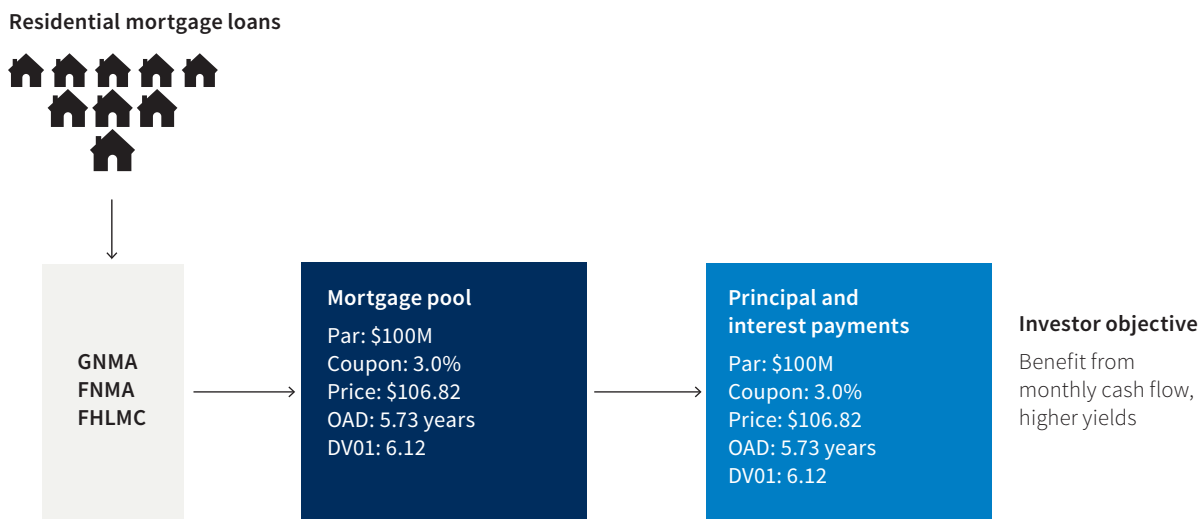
Residential mortgage loans

GNMA
FNMA
FHLMC

Mortgage pool
Par: \$100M
Coupon: 3.0%
Price: \$106.82
OAD: 5.73 years
DV01: 6.12

Principal and interest payments
Par: \$100M
Coupon: 3.0%
Price: \$106.82
OAD: 5.73 years
DV01: 6.12

Investor objective
Benefit from monthly cash flow, higher yields